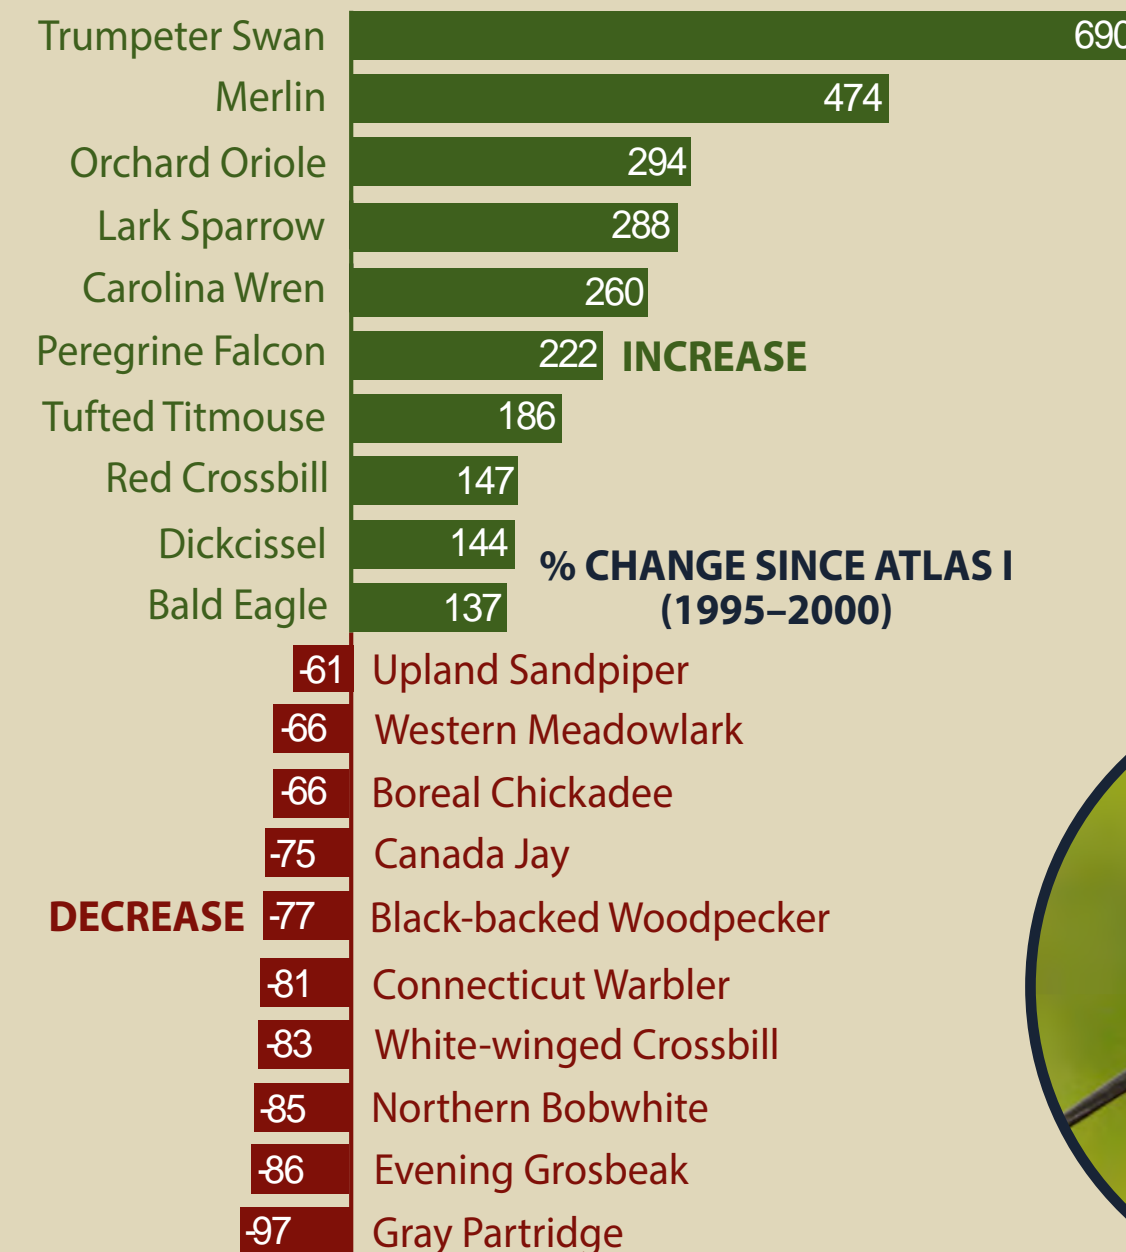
| Species | % change |
|---|---|
| Trumpeter Swan | 690 |
| Merlin | 474 |
| Orchard Oriole | 294 |
| Lark Sparrow | 288 |
| Carolina Wren | 260 |
| Peregrine Falcon | 222 |
| Tufted Titmouse | 186 |
| Red Crossbill | 147 |
| Dickcissel | 144 |
| Bald Eagle | 137 |
| Upland Sandpiper | -61 |
| Western Meadowlark | -66 |
| Boreal Chickadee | -66 |
| Canada Jay | -75 |
| Black-backed Woodpecker | -77 |
| Connecticut Warbler | -81 |
| White-winged Crossbill | -83 |
| Northern Bobwhite | -85 |
| Evening Grosbeak | -86 |
| Gray Partridge | -97 |

INCREASE

% CHANGE SINCE ATLAS I (1995–2000)

DECREASE